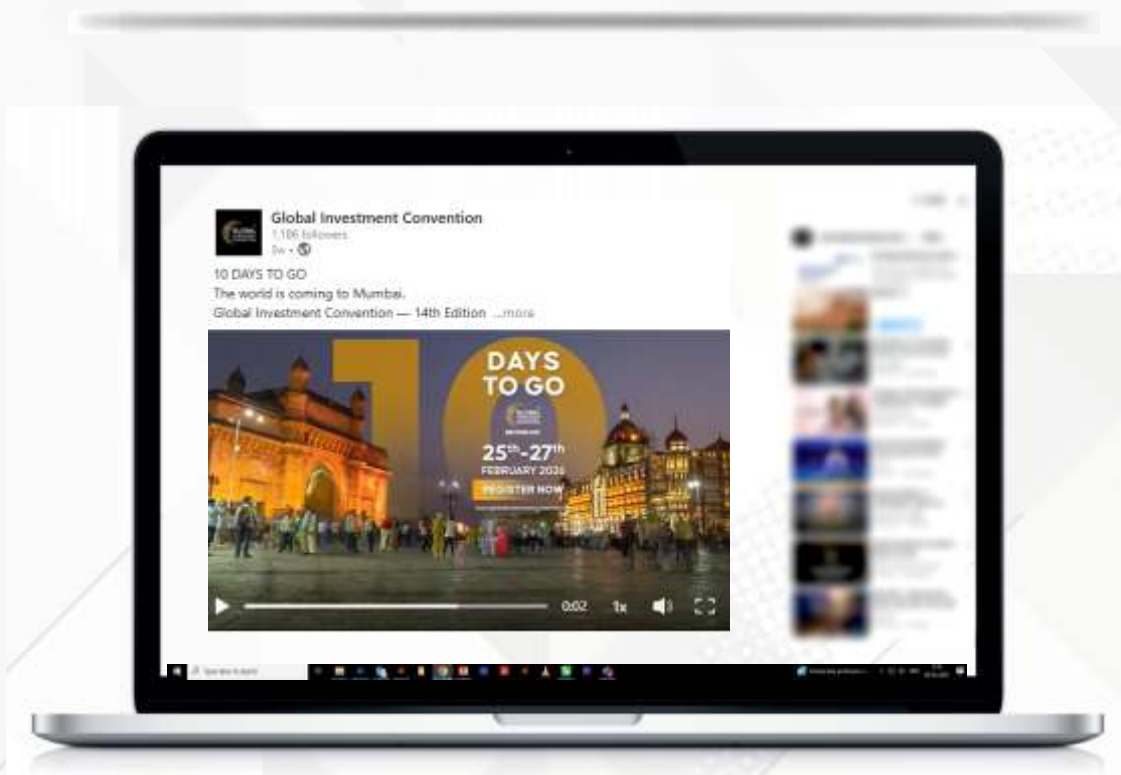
Global Investment Convention
1,106 followers
5w •

10 DAYS TO GO
The world is coming to Mumbai.
Global Investment Convention — 14th Edition ...more

10
DAYS TO GO
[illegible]
$25^{th}$-$27^{th}$
FEBRUARY 2026
REGISTER NOW

0:02
1x